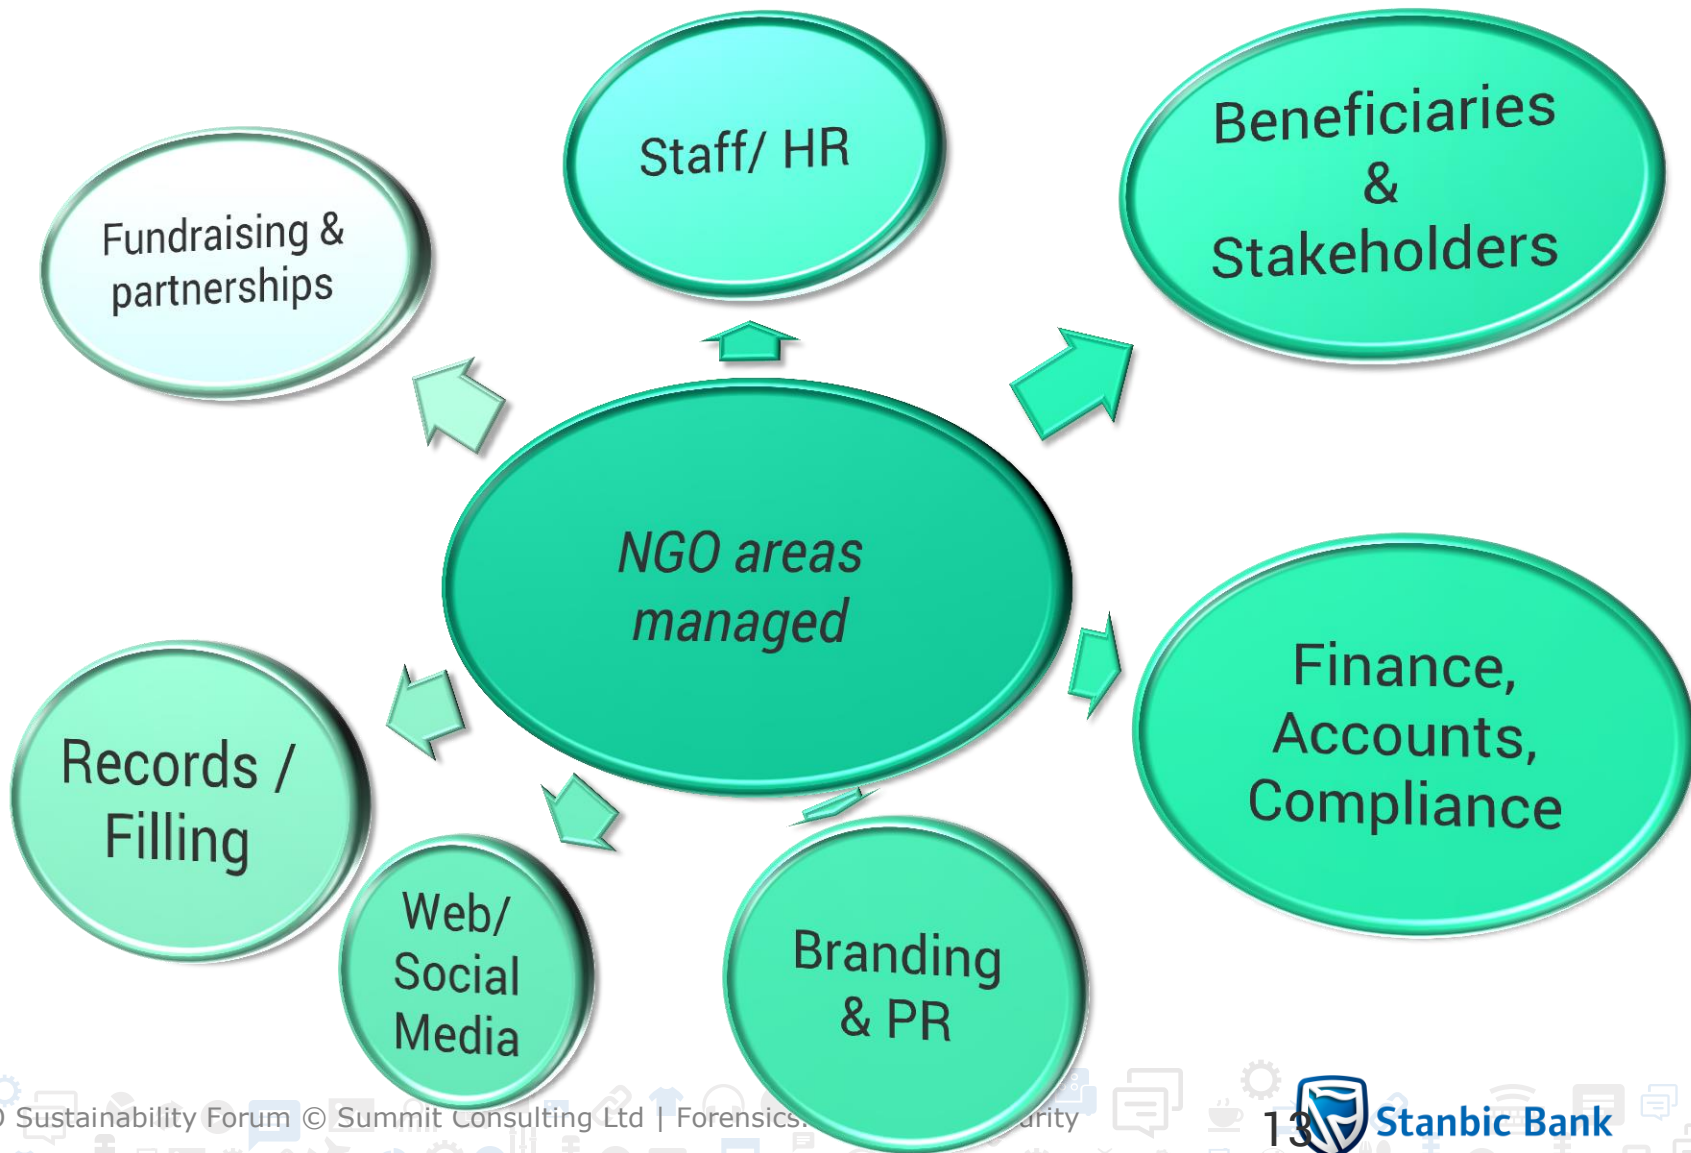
Staff/ HR

Beneficiaries & Stakeholders

Fundraising & partnerships

NGO areas managed

Finance, Accounts, Compliance

Records / Filling

Web/ Social Media

Branding & PR

Sustainability Forum © Summit Consulting Ltd | Forensics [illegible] urity

13

Stanbic Bank